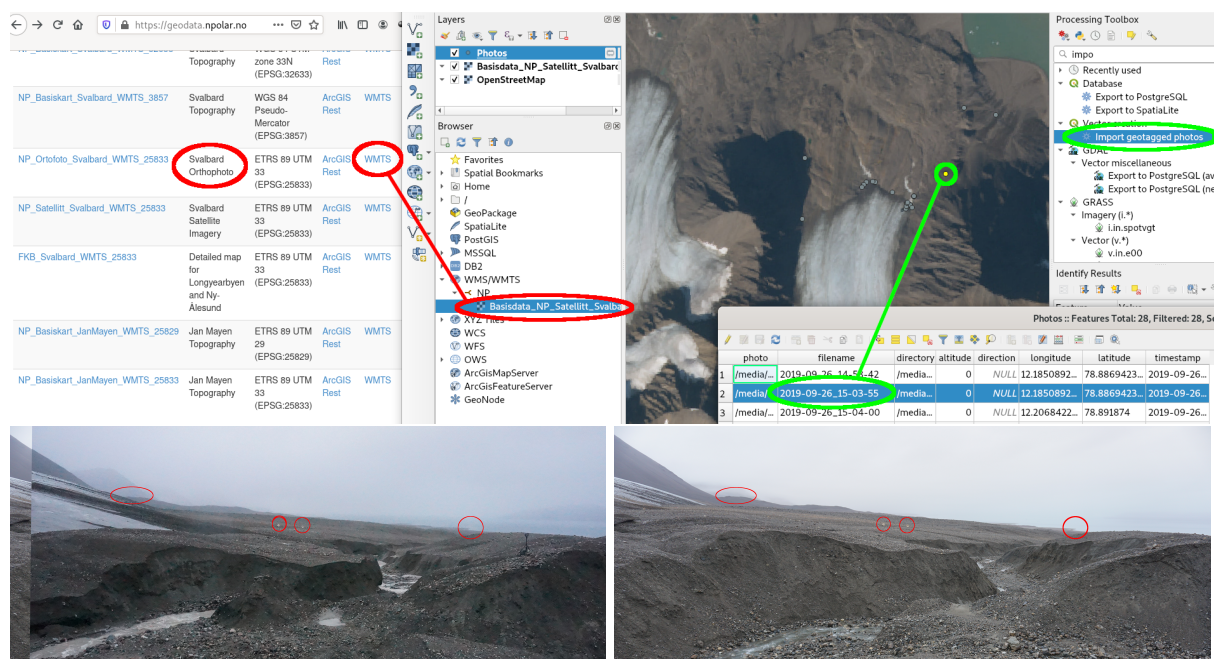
https://geodata.npolar.no

NP_Basiskart_Svalbard_WMTS_25833 | Svalbard Topography | WGS 84 UTM zone 33N (EPSG:32633) | ArcGIS Rest | WMTS

NP_Basiskart_Svalbard_WMTS_3857 | Svalbard Topography | WGS 84 Pseudo-Mercator (EPSG:3857) | ArcGIS Rest | WMTS

NP_Ortofoto_Svalbard_WMTS_25833 | Svalbard Orthophoto | ETRS 89 UTM 33 (EPSG:25833) | ArcGIS Rest | WMTS

NP_Satellitt_Svalbard_WMTS_25833 | Svalbard Satellite Imagery | ETRS 89 UTM 33 (EPSG:25833) | ArcGIS Rest | WMTS

FKB_Svalbard_WMTS_25833 | Detailed map for Longyearbyen and Ny-Ålesund | ETRS 89 UTM 33 (EPSG:25833) | ArcGIS Rest | WMTS

NP_Basiskart_JanMayen_WMTS_25829 | Jan Mayen Topography | ETRS 89 UTM 29 (EPSG:25829) | ArcGIS Rest | WMTS

NP_Basiskart_JanMayen_WMTS_25833 | Jan Mayen Topography | ETRS 89 UTM 33 (EPSG:25833) | ArcGIS Rest | WMTS

Layers
Photos
Basisdata_NP_Satellitt_Svalbard
OpenStreetMap

Browser
Favorites
Spatial Bookmarks
Home
/
GeoPackage
SpatiaLite
PostGIS
MSSQL
DB2
WMS/WMTS
NP
Basisdata_NP_Satellitt_Svalb
XYZ Tiles
WCS
WFS
OWS
ArcGisMapServer
ArcGisFeatureServer
GeoNode

Processing Toolbox
impo
Recently used
Database
Export to PostgreSQL
Export to SpatiaLite
Vector creation
Import geotagged photos
GDAL
Vector miscellaneous
Export to PostgreSQL (av
Export to PostgreSQL (ne
GRASS
Imagery (i.*)
i.in.spotvgt
Vector (v.*)
v.in.e00

Identify Results

Photos :: Features Total: 28, Filtered: 28, Se

| | photo | filename | directory | altitude | direction | longitude | latitude | timestamp |
|---|---|---|---|---|---|---|---|---|
| 1 | /media/... | 2019-09-26_14-59-42 | /media/... | 0 | NULL | 12.1850892... | 78.8869423... | 2019-09-26... |
| 2 | /media/... | 2019-09-26_15-03-55 | /media/... | 0 | NULL | 12.1850892... | 78.8869423... | 2019-09-26... |
| 3 | /media/... | 2019-09-26_15-04-00 | /media/... | 0 | NULL | 12.2068422... | 78.891874 | 2019-09-26... |